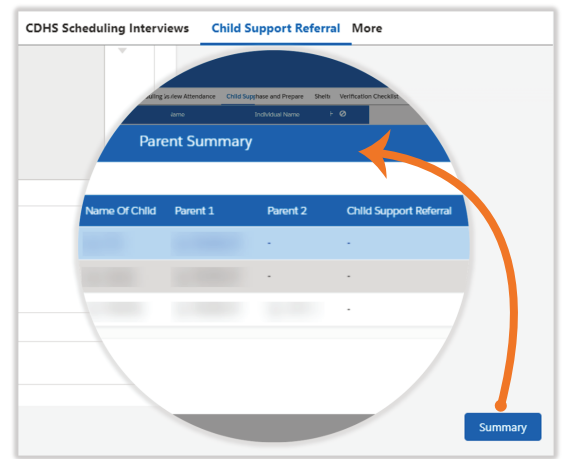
CDHS Scheduling Interviews Child Support Referral More

uling iew Attendance Child Sup hase and Prepare Shelb Verification Checklist

lame Individual Name

Parent Summary

| Name Of Child | Parent 1 | Parent 2 | Child Support Referral |
|---|---|---|---|
| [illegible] | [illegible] | - | - |
| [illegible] | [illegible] | - | - |
| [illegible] | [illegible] | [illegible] | - |

Summary